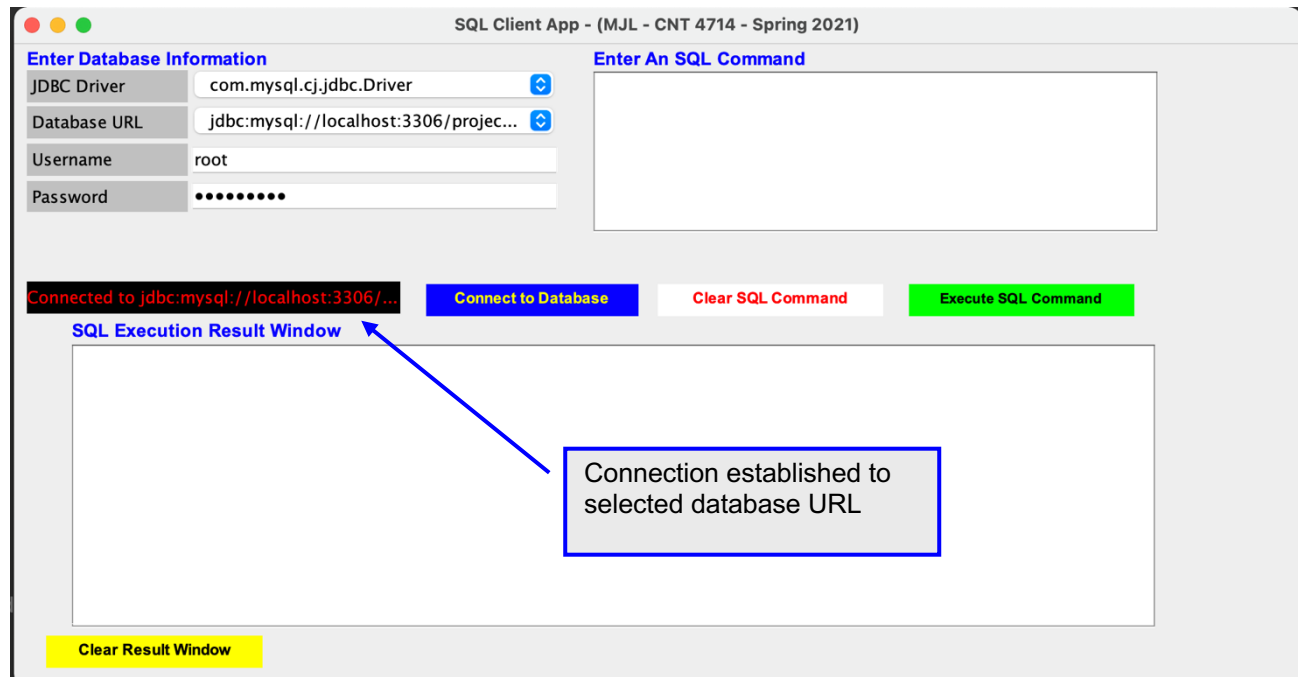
SQL Client App - (MJL - CNT 4714 - Spring 2021)

Enter Database Information

| | |
|---|---|
| JDBC Driver | com.mysql.cj.jdbc.Driver |
| Database URL | jdbc:mysql://localhost:3306/projec... |
| Username | root |
| Password | ••••••••• |

Enter An SQL Command

Connected to jdbc:mysql://localhost:3306/...

Connect to Database

Clear SQL Command

Execute SQL Command

SQL Execution Result Window

Connection established to selected database URL

Clear Result Window